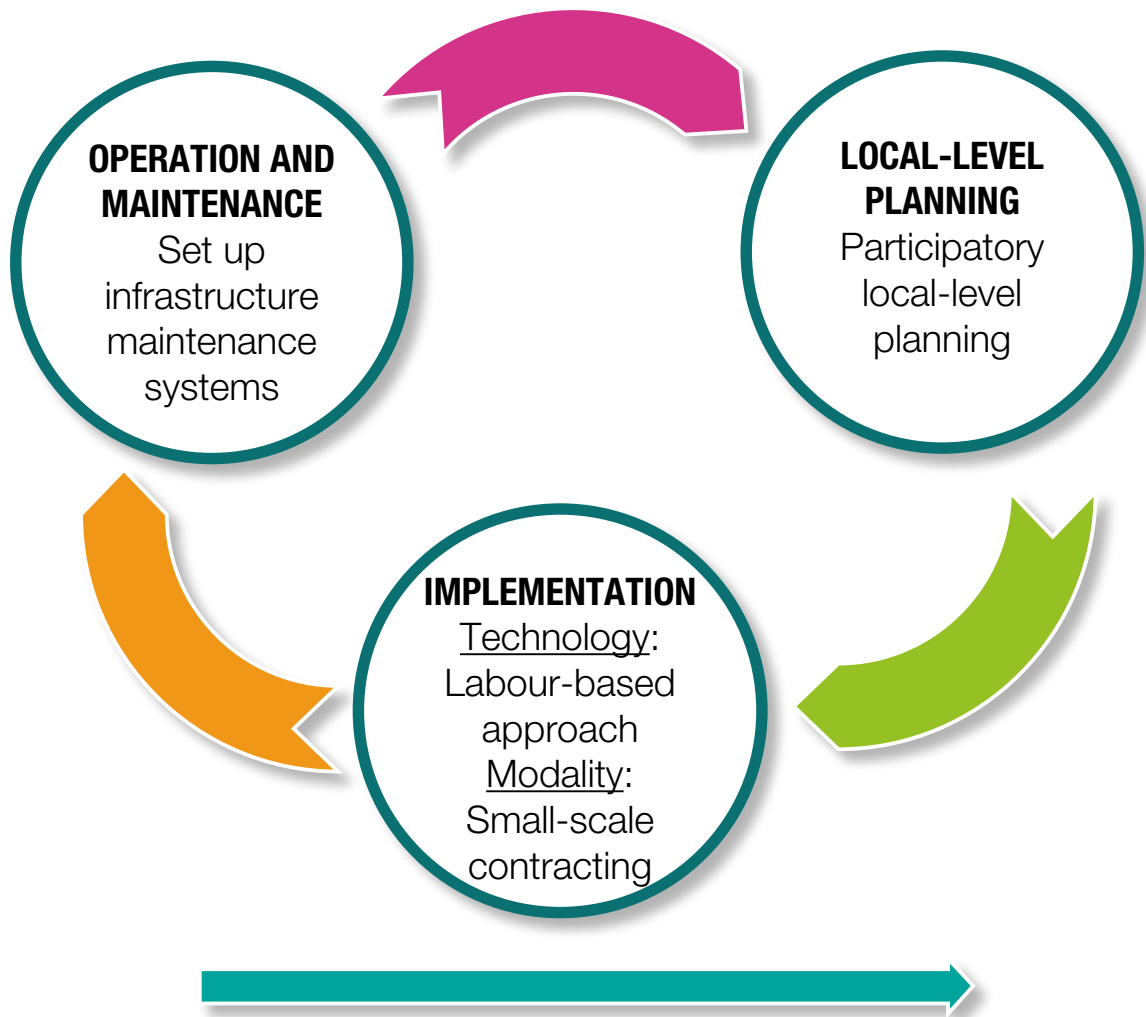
OPERATION AND MAINTENANCE
Set up infrastructure maintenance systems

LOCAL-LEVEL PLANNING
Participatory local-level planning

IMPLEMENTATION
Technology:
Labour-based approach
Modality:
Small-scale contracting